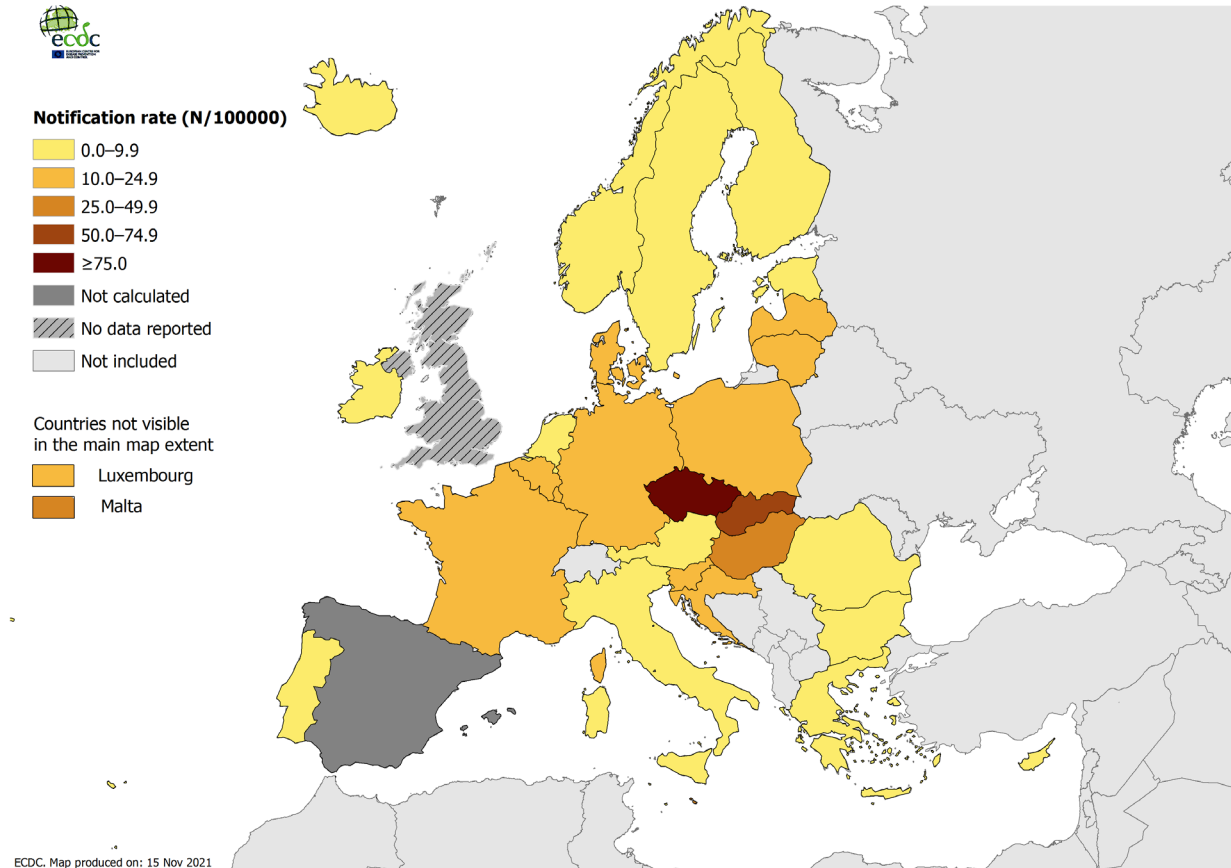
ecdc

Notification rate (N/100000)
0.0–9.9
10.0–24.9
25.0–49.9
50.0–74.9
≥75.0
Not calculated
No data reported
Not included

Countries not visible in the main map extent
Luxembourg
Malta

ECDC. Map produced on: 15 Nov 2021